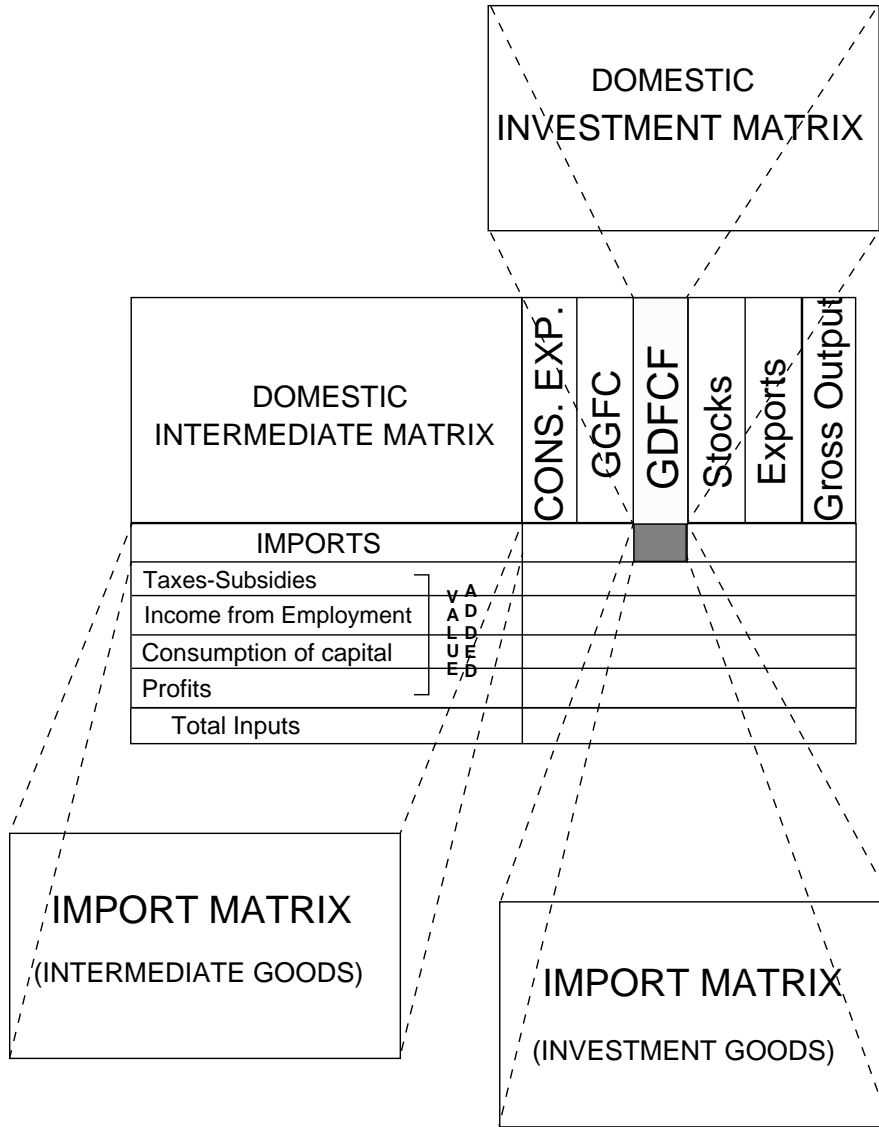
DOMESTIC
INVESTMENT MATRIX

DOMESTIC
INTERMEDIATE MATRIX

CONS. EXP.

GGFC

GDFCF

Stocks

Exports

Gross Output

IMPORTS

Taxes-Subsidies

Income from Employment

Consumption of capital

Profits

VALUE ADDED

Total Inputs

IMPORT MATRIX
(INTERMEDIATE GOODS)

IMPORT MATRIX
(INVESTMENT GOODS)